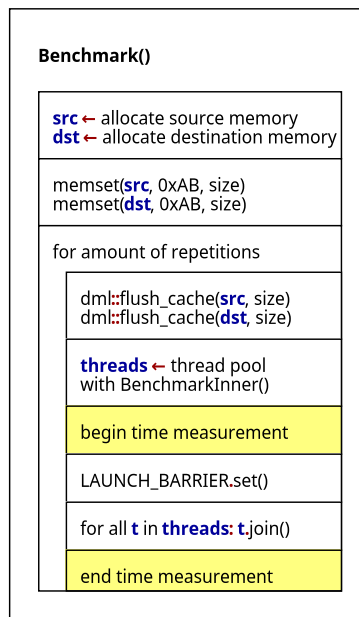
Benchmark()

src ← allocate source memory
dst ← allocate destination memory

memset(src, 0xAB, size)
memset(dst, 0xAB, size)

for amount of repetitions

dml::flush_cache(src, size)
dml::flush_cache(dst, size)

threads ← thread pool with BenchmarkInner()

begin time measurement

LAUNCH_BARRIER.set()

for all t in threads: t.join()

end time measurement